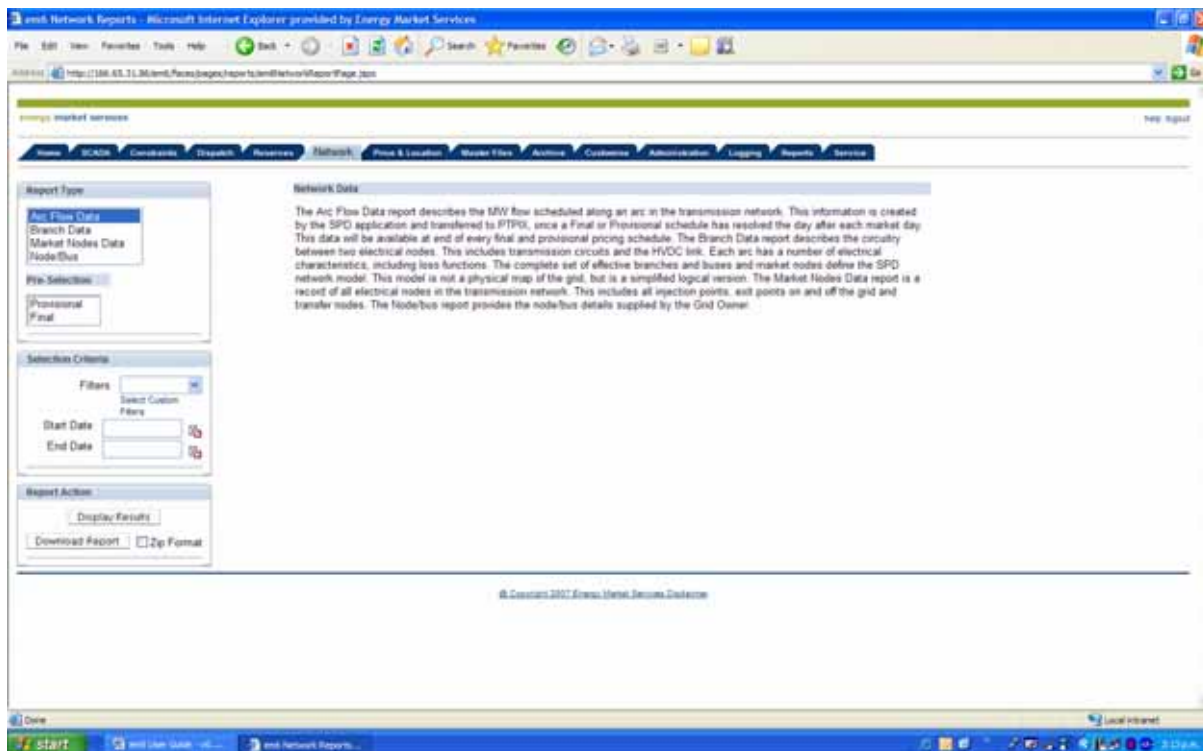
emS Network Reports - Microsoft Internet Explorer provided by Energy Market Services

File Edit View Favorites Tools Help Back Search Favorites

Address http://166.65.31.36/emS/faces/pages/reports/emSNetworkReportPage.jspx

energy market services

help logout

Home SCADA Constraints Dispatch Reserves Network Price & Location Master Files Archive Customers Administration Logging Reports Service

Report Type

Arc Flow Data
Branch Data
Market Nodes Data
Node/Bus

Pre-Selection

Provisional
Final

Selection Criteria

Filters
Select Custom Filters

Start Date

End Date

Report Action

Display Results

Download Report Zip Format

Network Data

The Arc Flow Data report describes the MW flow scheduled along an arc in the transmission network. This information is created by the SPD application and transferred to PTPIX, once a Final or Provisional schedule has resolved the day after each market day. This data will be available at end of every final and provisional pricing schedule. The Branch Data report describes the circuitry between two electrical nodes. This includes transmission circuits and the HVDC link. Each arc has a number of electrical characteristics, including loss functions. The complete set of effective branches and buses and market nodes define the SPD network model. This model is not a physical map of the grid, but is a simplified logical version. The Market Nodes Data report is a record of all electrical nodes in the transmission network. This includes all injection points, exit points on and off the grid and transfer nodes. The Node/bus report provides the node/bus details supplied by the Grid Owner.

© Copyright 2007 Energy Market Services Disclaimer

Done

Local intranet

start emS User Guide - v6... emS Network Reports...